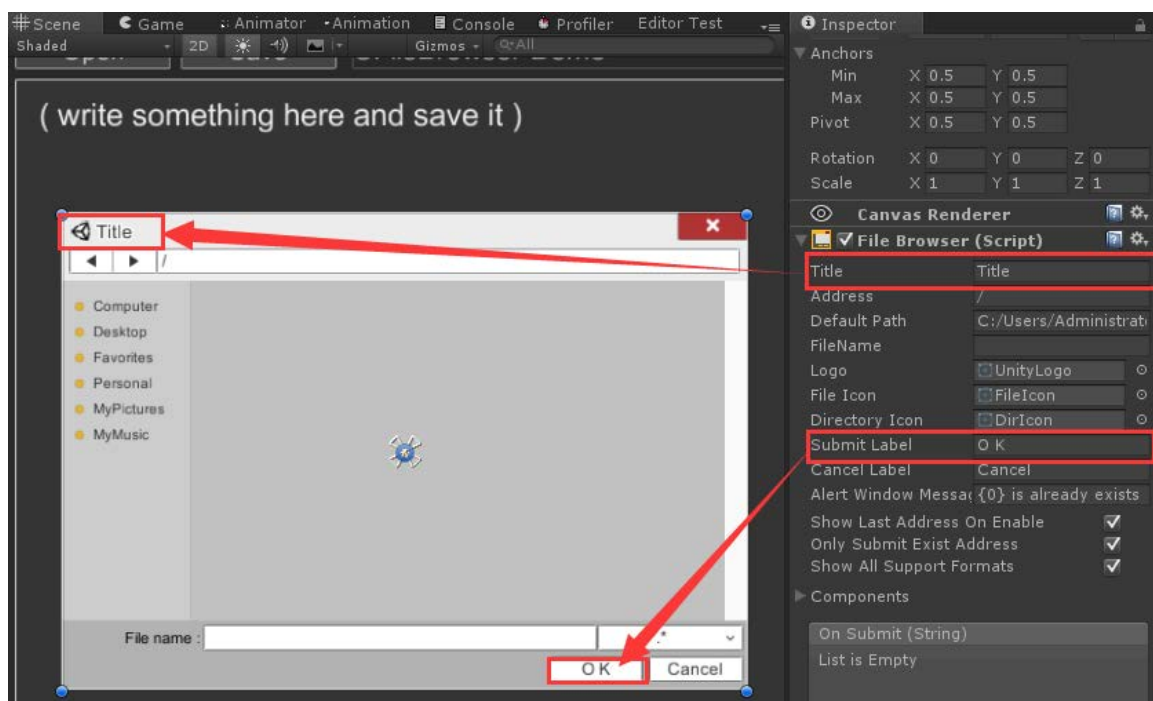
Scene Game Animator Animation Console Profiler Editor Test
Shaded 2D Gizmos All

( write something here and save it )

Title
/
Computer
Desktop
Favorites
Personal
MyPictures
MyMusic

File name :
*.*
O K Cancel

Inspector
Anchors
Min X 0.5 Y 0.5
Max X 0.5 Y 0.5
Pivot X 0.5 Y 0.5
Rotation X 0 Y 0 Z 0
Scale X 1 Y 1 Z 1
Canvas Renderer
File Browser (Script)
Title Title
Address /
Default Path C:/Users/Administrat
FileName
Logo UnityLogo
File Icon FileIcon
Directory Icon DirIcon
Submit Label O K
Cancel Label Cancel
Alert Window Messa {0} is already exists
Show Last Address On Enable
Only Submit Exist Address
Show All Support Formats
Components
On Submit (String)
List is Empty